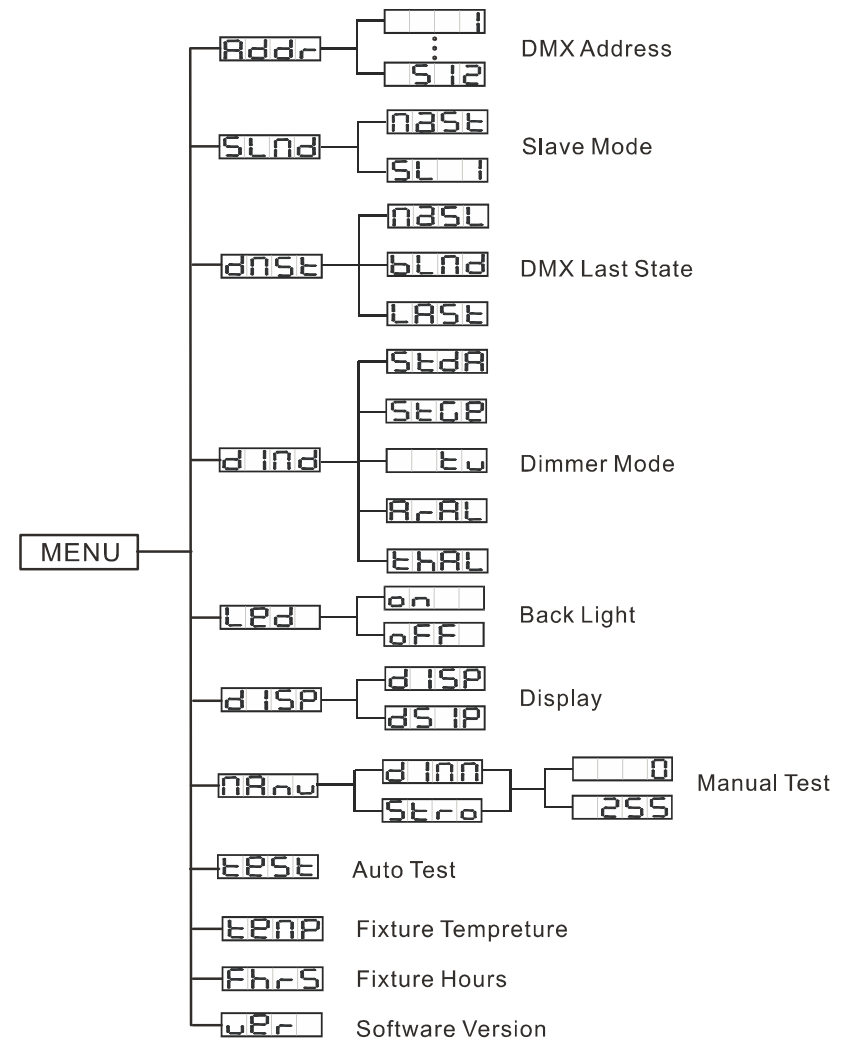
MENU

Addr
1
⋮
512
DMX Address

SLNd
NASt
SL 1
Slave Mode

dNSt
NASL
bLNd
LASt
DMX Last State

dINd
StdA
StGE
tu
ArAL
thAL
Dimmer Mode

LEd
on
oFF
Back Light

dISP
dISP
dSIP
Display

NAnu
dINN
Stro
0
255
Manual Test

tESt
Auto Test

tENP
Fixture Tempreture

FhrS
Fixture Hours

uEr
Software Version